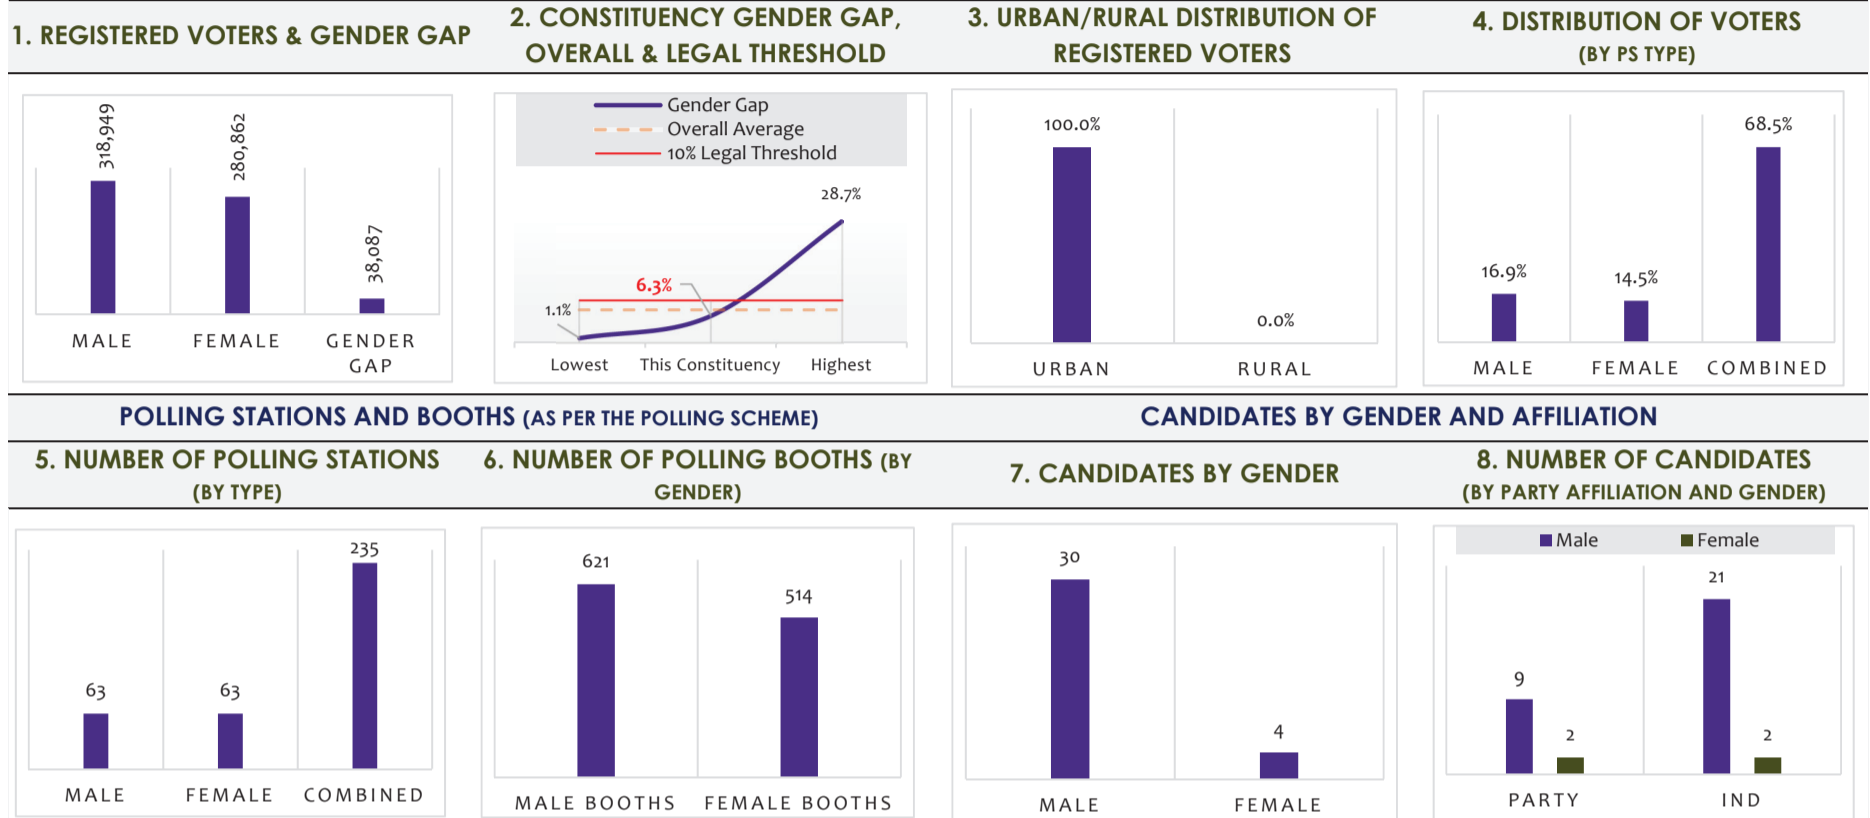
1. REGISTERED VOTERS & GENDER GAP

318,949
280,862
38,087
MALE
FEMALE
GENDER GAP

2. CONSTITUENCY GENDER GAP, OVERALL & LEGAL THRESHOLD

Gender Gap
Overall Average
10% Legal Threshold
28.7%
6.3%
1.1%
Lowest
This Constituency
Highest

3. URBAN/RURAL DISTRIBUTION OF REGISTERED VOTERS

100.0%
0.0%
URBAN
RURAL

4. DISTRIBUTION OF VOTERS (BY PS TYPE)

68.5%
16.9%
14.5%
MALE
FEMALE
COMBINED

POLLING STATIONS AND BOOTHS (AS PER THE POLLING SCHEME)

CANDIDATES BY GENDER AND AFFILIATION

5. NUMBER OF POLLING STATIONS (BY TYPE)

235
63
63
MALE
FEMALE
COMBINED

6. NUMBER OF POLLING BOOTHS (BY GENDER)

621
514
MALE BOOTHS
FEMALE BOOTHS

7. CANDIDATES BY GENDER

30
4
MALE
FEMALE

8. NUMBER OF CANDIDATES (BY PARTY AFFILIATION AND GENDER)

Male
Female
21
9
2
2
PARTY
IND